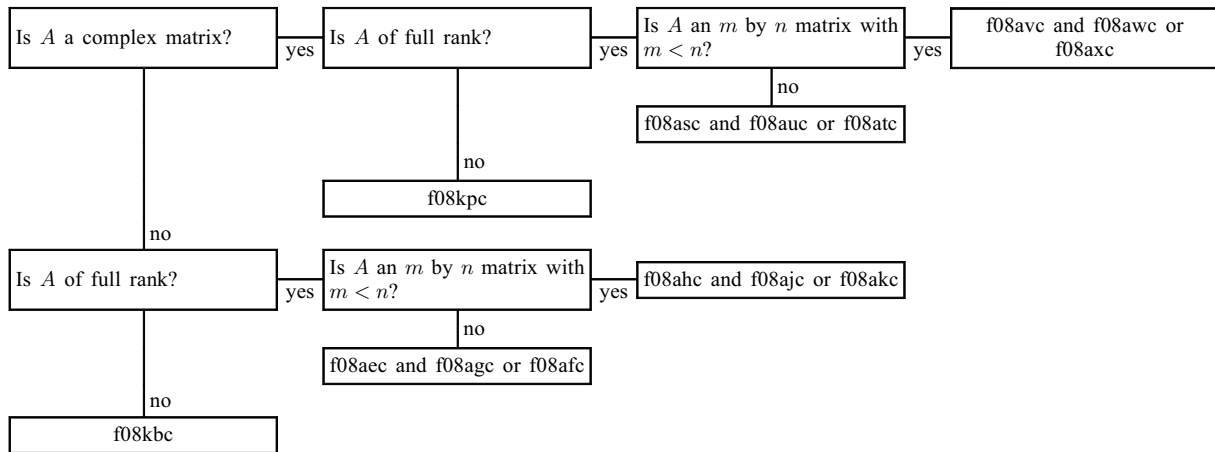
Is $A$ a complex matrix?

yes

Is $A$ of full rank?

yes

Is $A$ an $m$ by $n$ matrix with $m < n$?

yes

f08avc and f08awc or f08axc

no

f08asc and f08auc or f08atc

no

f08kpc

no

Is $A$ of full rank?

yes

Is $A$ an $m$ by $n$ matrix with $m < n$?

yes

f08ahc and f08ajc or f08akc

no

f08aec and f08agc or f08afc

no

f08kbc